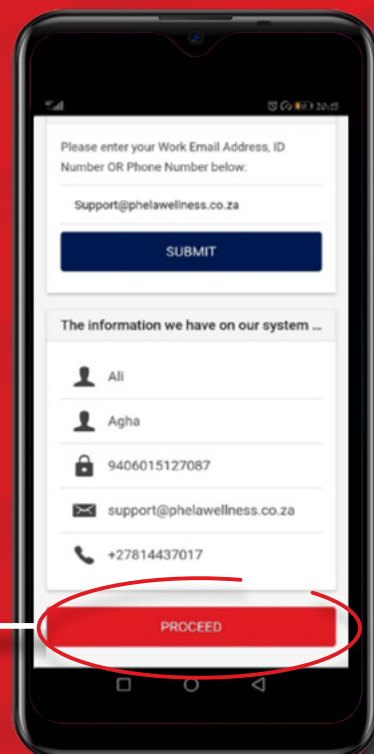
20:15

Please enter your Work Email Address, ID Number OR Phone Number below:

Support@phelawellness.co.za

SUBMIT

The information we have on our system ...

Ali

Agha

9406015127087

support@phelawellness.co.za

+27814437017

PROCEED